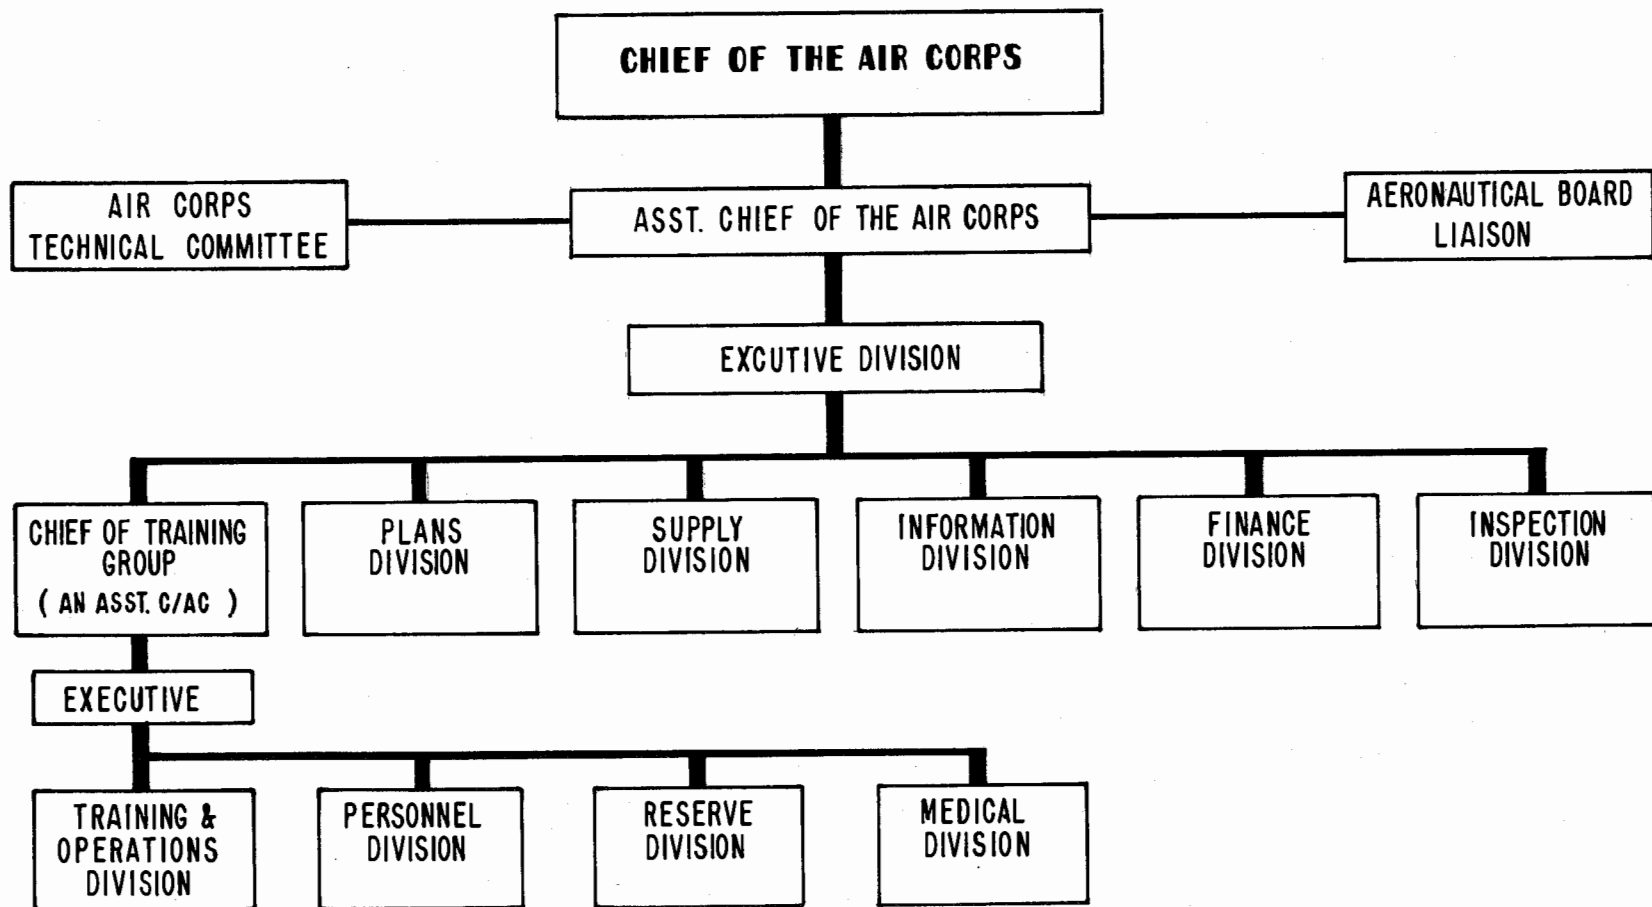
CHIEF OF THE AIR CORPS

AIR CORPS TECHNICAL COMMITTEE

ASST. CHIEF OF THE AIR CORPS

AERONAUTICAL BOARD LIAISON

EXCUTIVE DIVISION

CHIEF OF TRAINING GROUP ( AN ASST. C/AC )

PLANS DIVISION

SUPPLY DIVISION

INFORMATION DIVISION

FINANCE DIVISION

INSPECTION DIVISION

EXECUTIVE

TRAINING & OPERATIONS DIVISION

PERSONNEL DIVISION

RESERVE DIVISION

MEDICAL DIVISION